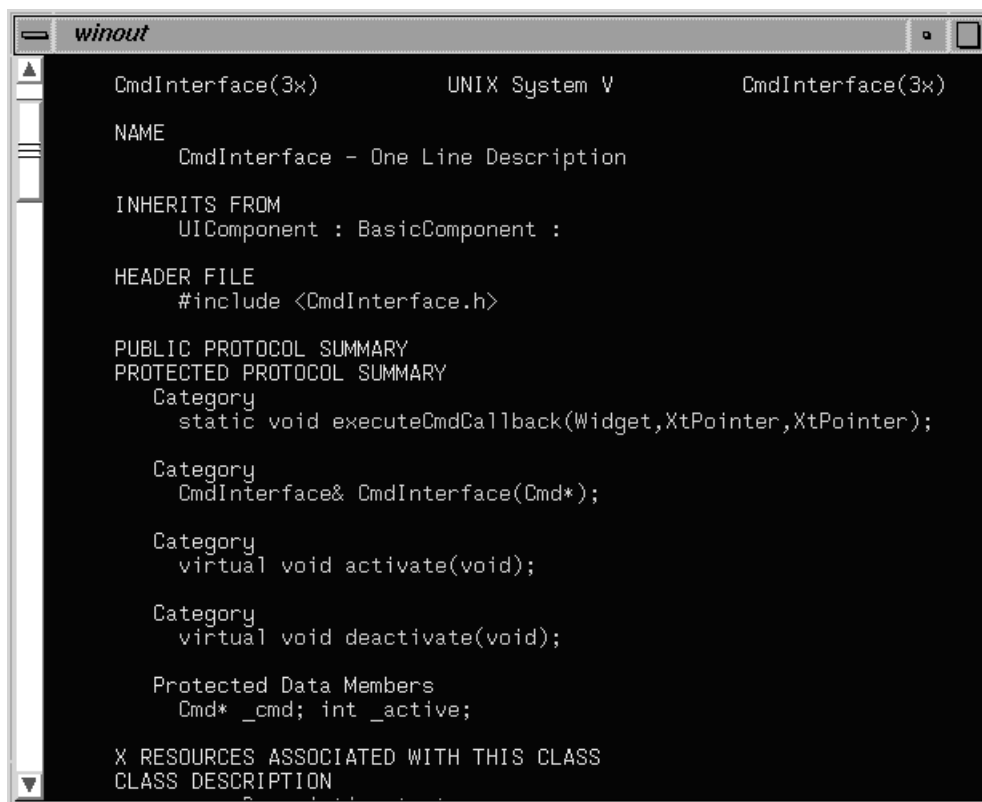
winout

CmdInterface(3x)          UNIX System V          CmdInterface(3x)

NAME
CmdInterface - One Line Description

INHERITS FROM
UIComponent : BasicComponent :

HEADER FILE
#include <CmdInterface.h>

PUBLIC PROTOCOL SUMMARY
PROTECTED PROTOCOL SUMMARY
Category
static void executeCmdCallback(Widget,XtPointer,XtPointer);

Category
CmdInterface& CmdInterface(Cmd*);

Category
virtual void activate(void);

Category
virtual void deactivate(void);

Protected Data Members
Cmd* _cmd; int _active;

X RESOURCES ASSOCIATED WITH THIS CLASS
CLASS DESCRIPTION
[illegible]